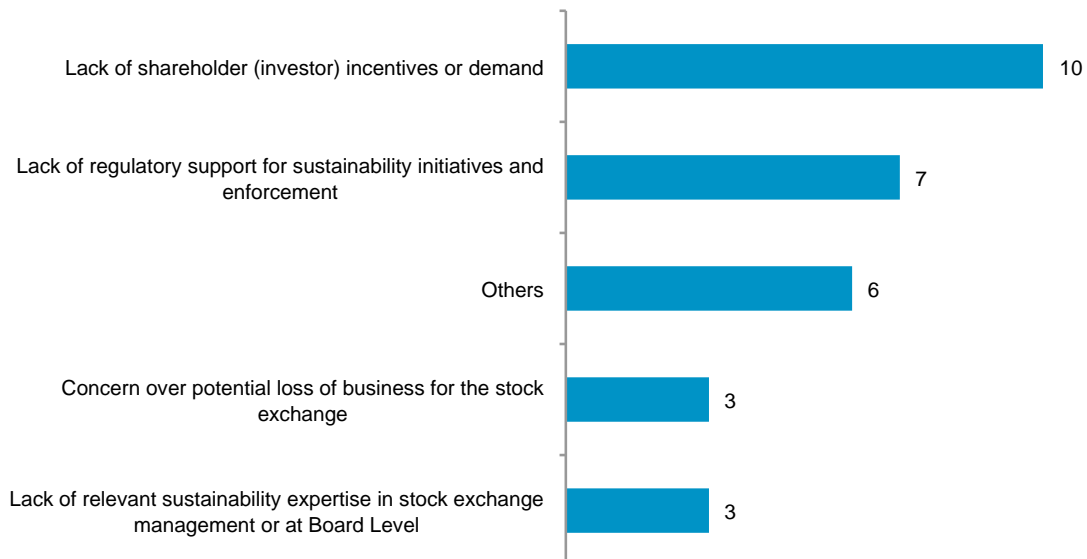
Lack of shareholder (investor) incentives or demand 10

Lack of regulatory support for sustainability initiatives and enforcement 7

Others 6

Concern over potential loss of business for the stock exchange 3

Lack of relevant sustainability expertise in stock exchange management or at Board Level 3